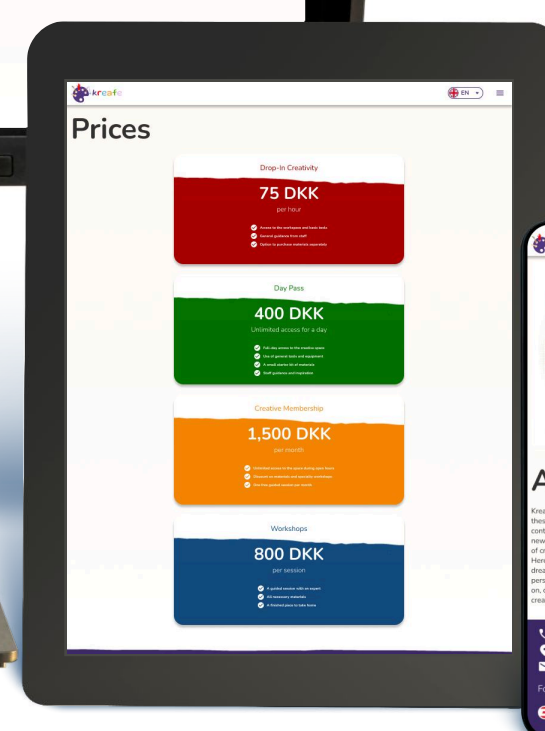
kreafe

EN

Prices

Drop-in Creativity

75 DKK

per hour

Access to the workspace and basic tools
General guidance from staff
Option to purchase materials separately

Day Pass

400 DKK

Unlimited access for a day

Full-day access to the creative space
Use of general tools and equipment
A small starter kit of materials
Staff guidance and inspiration

Creative Membership

1,500 DKK

per month

Unlimited access to the space during open hours
Discount on materials and specialty workshops
One free guided session per month

Workshops

800 DKK

per session

A guided session with an expert
All necessary materials
A finished piece to take home

A

Krea
thes
cont
new
of cr
Here
drea
pers
on, c
crea

Fo